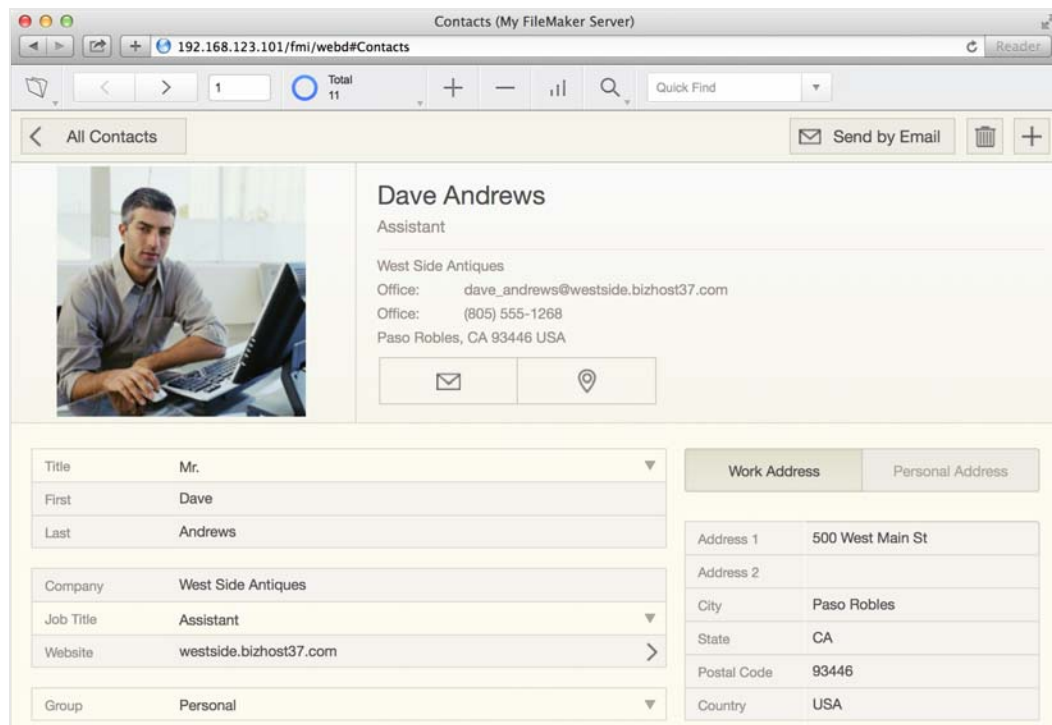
Contacts (My FileMaker Server)

192.168.123.101/fmi/webd#Contacts

Reader

1

Total 11

Quick Find

All Contacts

Send by Email

Dave Andrews

Assistant

West Side Antiques

Office: dave_andrews@westside.bizhost37.com

Office: (805) 555-1268

Paso Robles, CA 93446 USA

| Title | Mr. |
|---|---|
| First | Dave |
| Last | Andrews |

| Company | West Side Antiques |
|---|---|
| Job Title | Assistant |
| Website | westside.bizhost37.com |

| Group | Personal |
|---|---|

Work Address

Personal Address

| Address 1 | 500 West Main St |
|---|---|
| Address 2 | |
| City | Paso Robles |
| State | CA |
| Postal Code | 93446 |
| Country | USA |